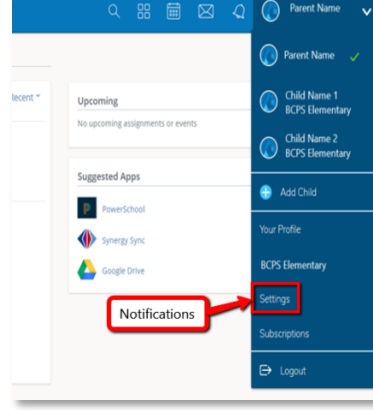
Parent Name

Recent

Upcoming

No upcoming assignments or events

Suggested Apps

PowerSchool

Synergy Sync

Google Drive

Parent Name

Child Name 1
BCPS Elementary

Child Name 2
BCPS Elementary

Add Child

Your Profile

BCPS Elementary

Settings

Subscriptions

Logout

Notifications